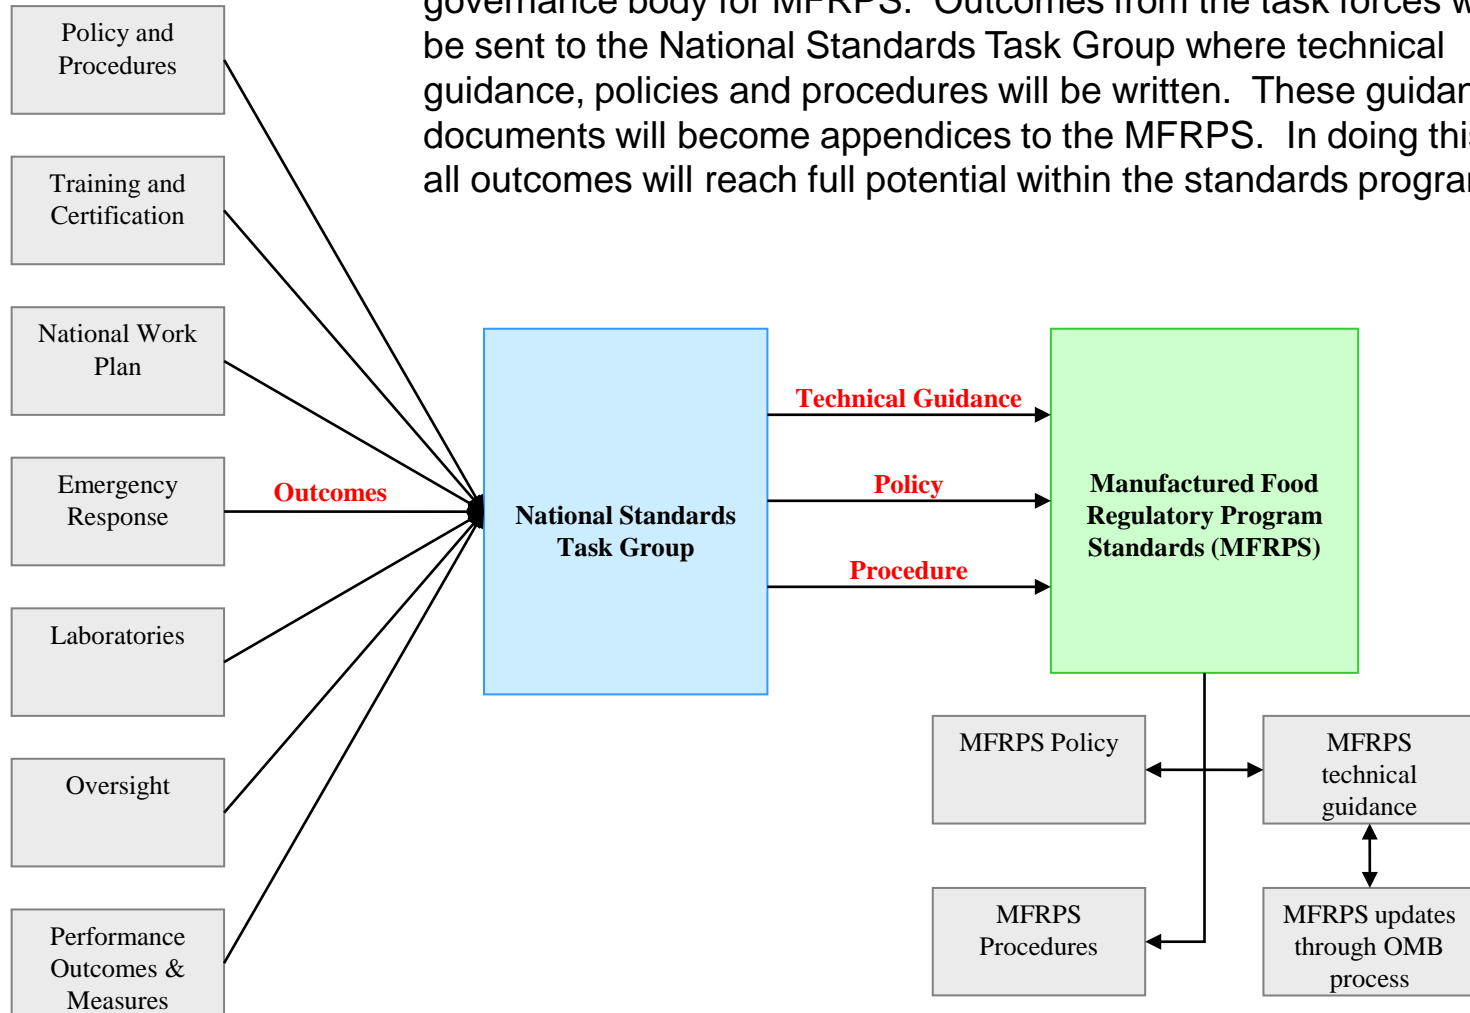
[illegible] body for MFRPS. Outcomes from the task forces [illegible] be sent to the National Standards Task Group where technical guidance, policies and procedures will be written. These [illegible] documents will become appendices to the MFRPS. In doing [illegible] all outcomes will reach full potential within the standards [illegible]

Policy and Procedures

Training and Certification

National Work Plan

Emergency Response

Laboratories

Oversight

Performance Outcomes & Measures

Outcomes

National Standards Task Group

Technical Guidance

Policy

Procedure

Manufactured Food Regulatory Program Standards (MFRPS)

MFRPS Policy

MFRPS technical guidance

MFRPS Procedures

MFRPS updates through OMB process